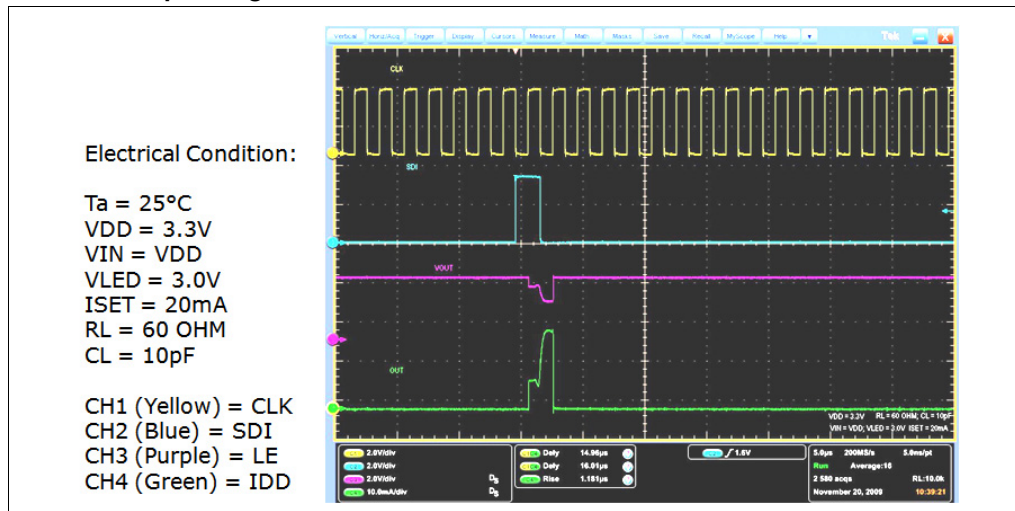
Electrical Condition:

Ta = 25°C
VDD = 3.3V
VIN = VDD
VLED = 3.0V
ISET = 20mA
RL = 60 OHM
CL = 10pF

CH1 (Yellow) = CLK
CH2 (Blue) = SDI
CH3 (Purple) = LE
CH4 (Green) = IDD

Vertical Horiz/Acq Trigger Display Cursors Measure Math Masks Save Recall MyScope Help Tek

CLK
SDI
VOUT
OUT

VDD = 3.3V RL = 60 OHM, CL = 10pF
VIN = VDD; VLED = 3.0V ISET = 20mA

2.0V/div
2.0V/div
2.0V/div
10.0mA/div

Dely 14.96μs
Dely 16.01μs
Rise 1.181μs

1.6V

5.0μs 200MS/s 5.0ns/pt
Run Average:16
2 580 acqs RL:10.0k
November 20, 2009 10:39:21